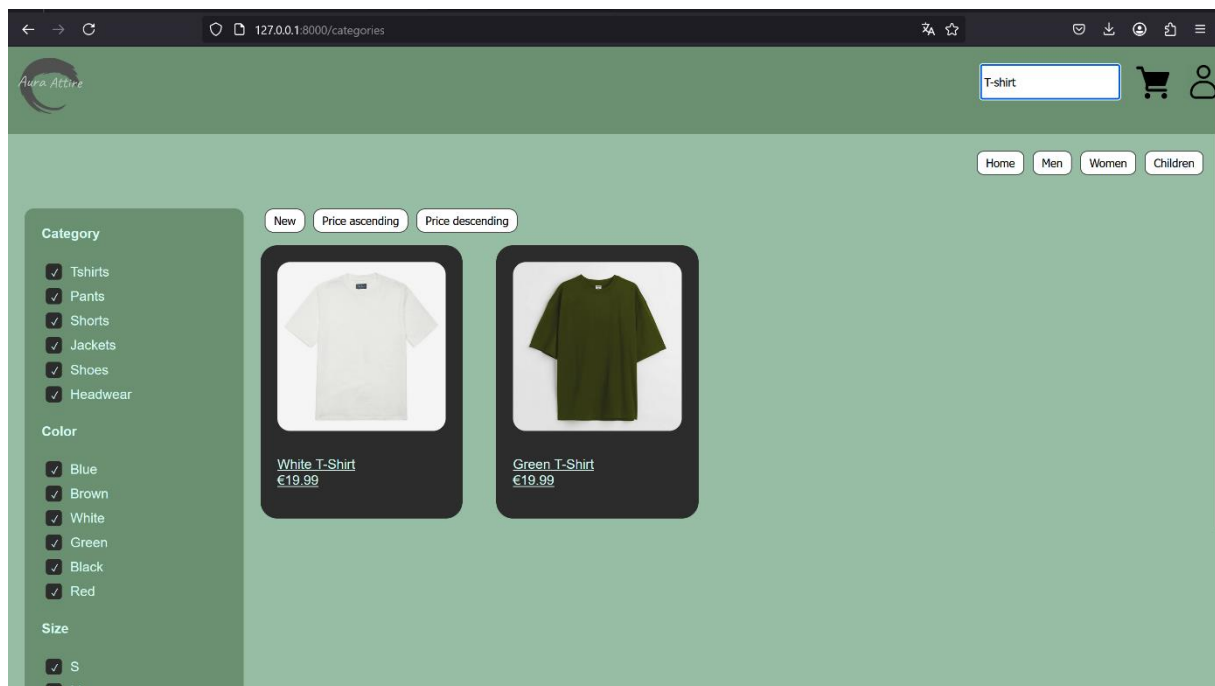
127.0.0.1:8000/categories

Aura Attire

T-shirt

Home Men Women Children

Category

Tshirts
Pants
Shorts
Jackets
Shoes
Headwear

Color

Blue
Brown
White
Green
Black
Red

Size

S

New Price ascending Price descending

White T-Shirt
€19.99

Green T-Shirt
€19.99